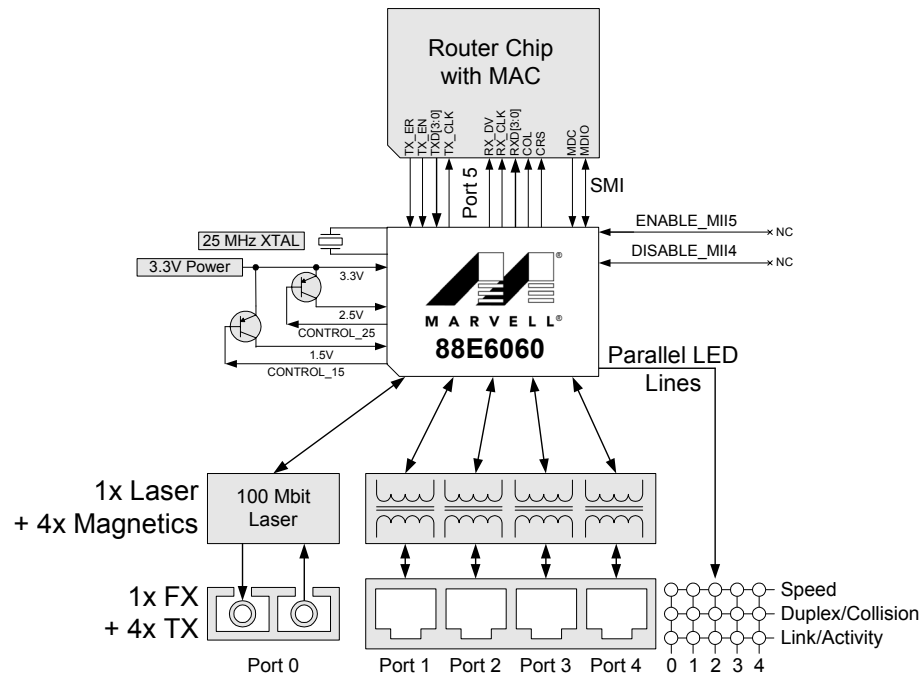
Router Chip
with MAC

TX_ER
TX_EN
TXD[3:0]
TX_CLK
RX_DV
RX_CLK
RXD[3:0]
COL
CRS
MDC
MDIO

Port 5

SMI

ENABLE_MII5
NC
DISABLE_MII4
NC

25 MHz XTAL

3.3V Power

3.3V
2.5V
CONTROL_25
1.5V
CONTROL_15

MARVELL®
88E6060

Parallel LED
Lines

1x Laser
+ 4x Magnetics

100 Mbit
Laser

1x FX
+ 4x TX

Port 0
Port 1
Port 2
Port 3
Port 4

Speed
Duplex/Collision
Link/Activity

0 1 2 3 4